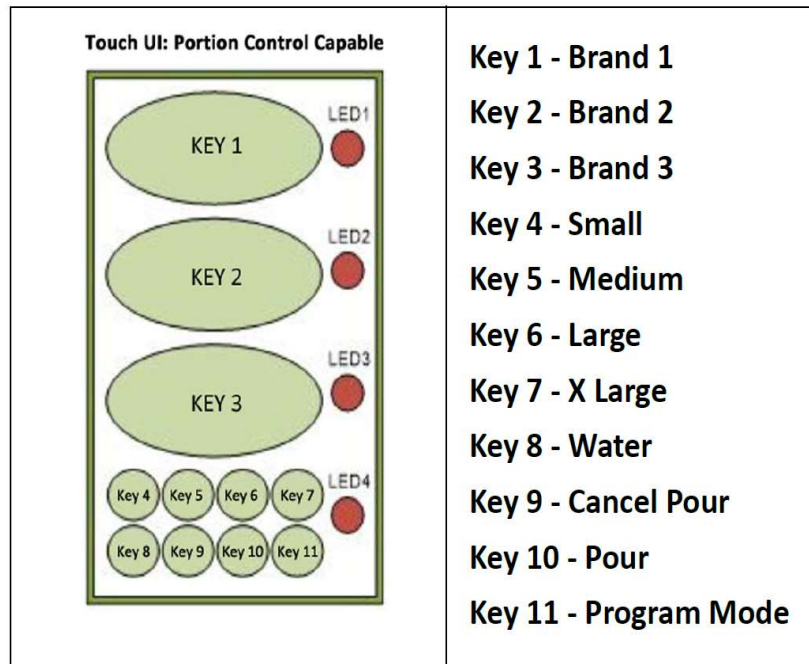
Touch UI: Portion Control Capable

KEY 1
LED1
KEY 2
LED2
KEY 3
LED3
Key 4 Key 5 Key 6 Key 7
LED4
Key 8 Key 9 Key 10 Key 11

Key 1 - Brand 1
Key 2 - Brand 2
Key 3 - Brand 3
Key 4 - Small
Key 5 - Medium
Key 6 - Large
Key 7 - X Large
Key 8 - Water
Key 9 - Cancel Pour
Key 10 - Pour
Key 11 - Program Mode